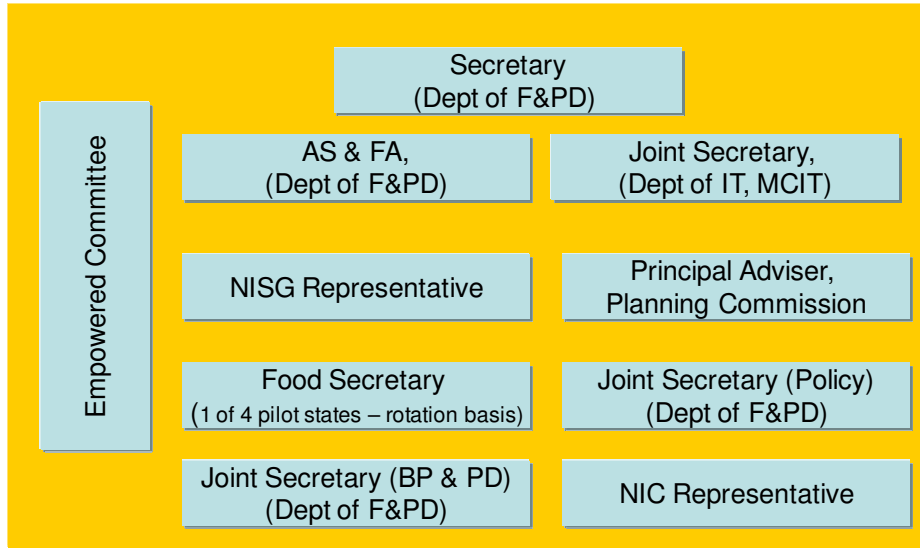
Empowered Committee

Secretary
(Dept of F&PD)

AS & FA,
(Dept of F&PD)

Joint Secretary,
(Dept of IT, MCIT)

NISG Representative

Principal Adviser,
Planning Commission

Food Secretary
(1 of 4 pilot states – rotation basis)

Joint Secretary (Policy)
(Dept of F&PD)

Joint Secretary (BP & PD)
(Dept of F&PD)

NIC Representative